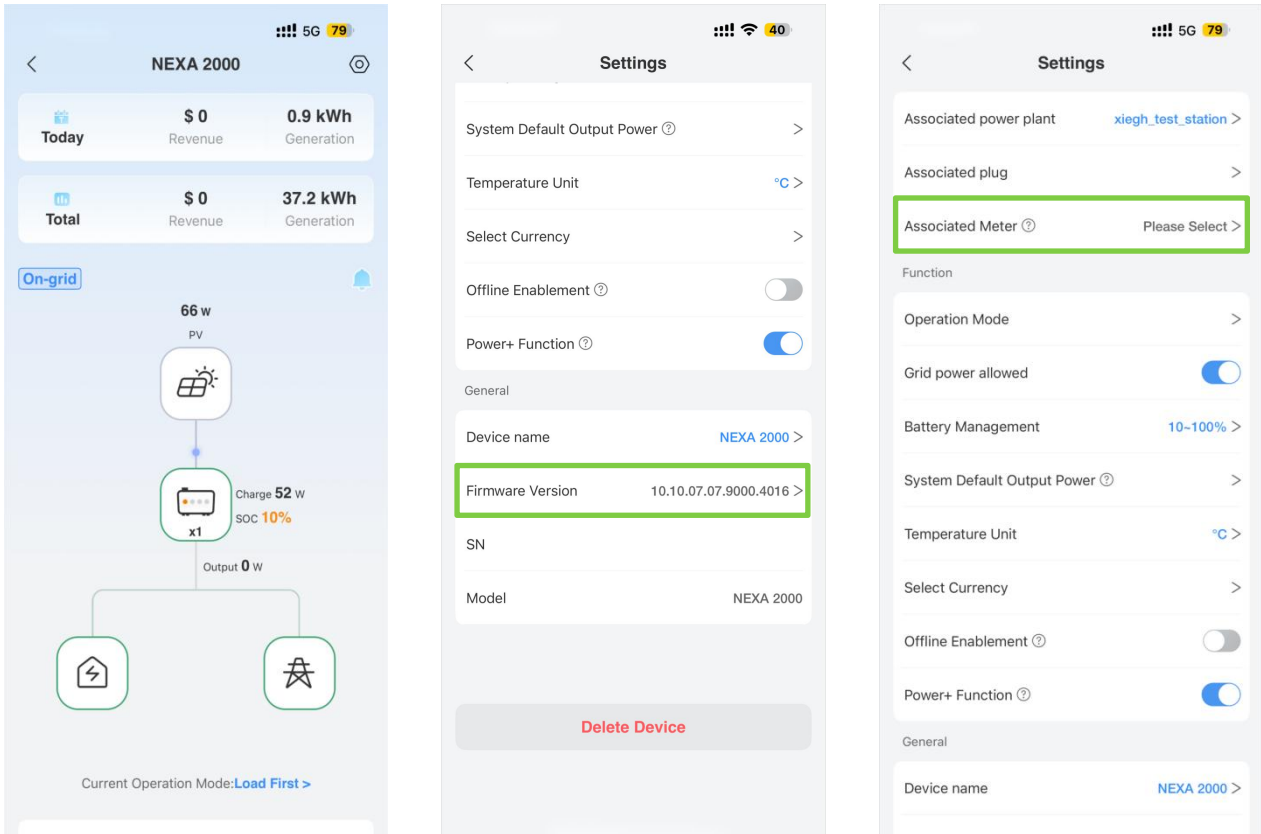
5G 79

<

NEXA 2000

Today
$ 0
Revenue
0.9 kWh
Generation

Total
$ 0
Revenue
37.2 kWh
Generation

On-grid

66 w
PV

Charge 52 W
SOC 10%
x1

Output 0 W

Current Operation Mode:Load First >

40

<
Settings

System Default Output Power ⓘ >

Temperature Unit °C >

Select Currency >

Offline Enablement ⓘ

Power+ Function ⓘ

General

Device name NEXA 2000 >

Firmware Version 10.10.07.07.9000.4016 >

SN

Model NEXA 2000

Delete Device

5G 79

<
Settings

Associated power plant xiegh_test_station >

Associated plug >

Associated Meter ⓘ Please Select >

Function

Operation Mode >

Grid power allowed

Battery Management 10~100% >

System Default Output Power ⓘ >

Temperature Unit °C >

Select Currency >

Offline Enablement ⓘ

Power+ Function ⓘ

General

Device name NEXA 2000 >